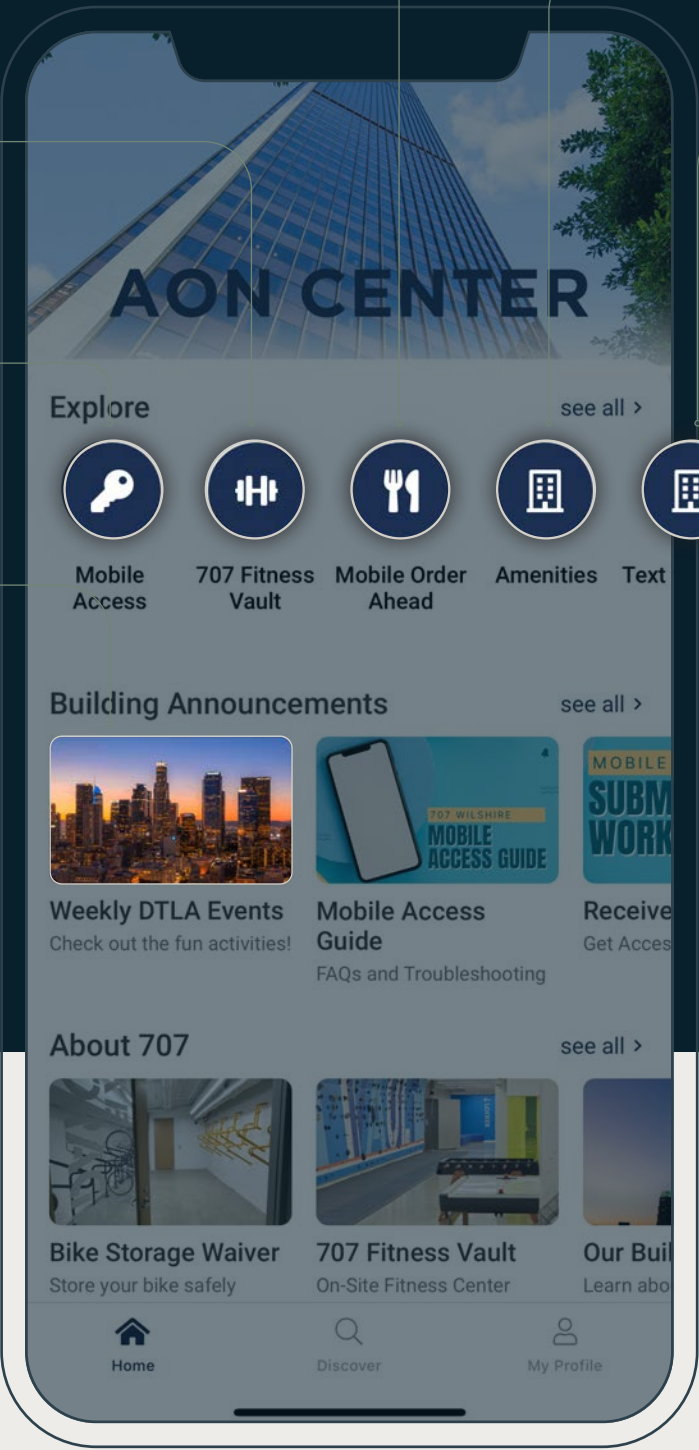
AON CENTER

Explore see all >

Mobile Access

707 Fitness Vault

Mobile Order Ahead

Amenities

Text

Building Announcements see all >

707 WILSHIRE MOBILE ACCESS GUIDE

MOBILE SUBM WORK

Weekly DTLA Events
Check out the fun activities!

Mobile Access Guide
FAQs and Troubleshooting

Receive
Get Acces

About 707 see all >

Bike Storage Waiver
Store your bike safely

707 Fitness Vault
On-Site Fitness Center

Our Buil
Learn abo

Home Discover My Profile